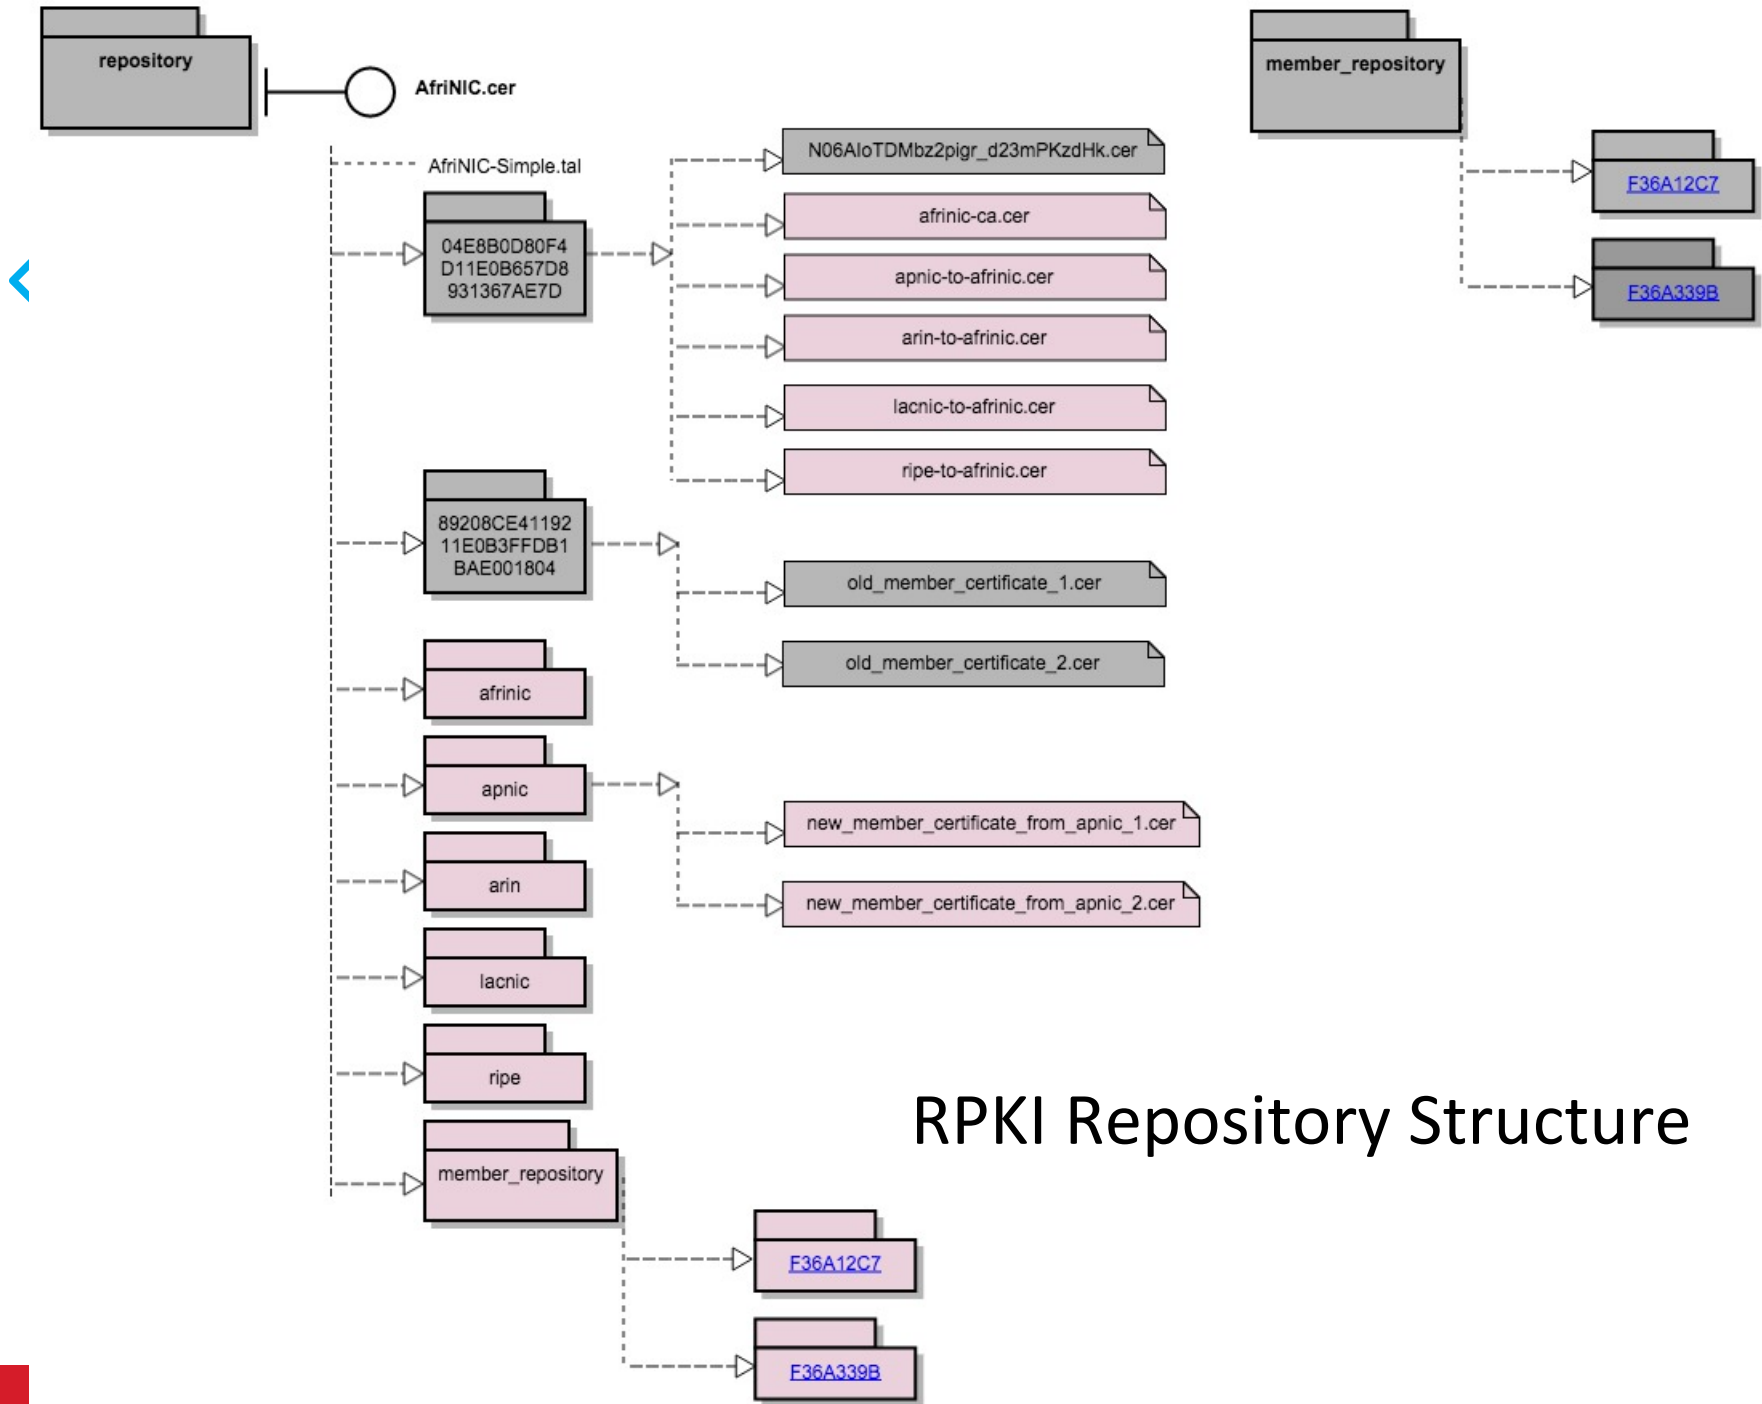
repository

AfriNIC.cer

AfriNIC-Simple.tal

04E8B0D80F4 D11E0B657D8 931367AE7D

N06AloTDMbz2pigr_d23mPKzdHk.cer

afrinic-ca.cer

apnic-to-afrinic.cer

arin-to-afrinic.cer

lacnic-to-afrinic.cer

ripe-to-afrinic.cer

89208CE41192 11E0B3FFDB1 BAE001804

old_member_certificate_1.cer

old_member_certificate_2.cer

afrinic

apnic

new_member_certificate_from_apnic_1.cer

new_member_certificate_from_apnic_2.cer

arin

lacnic

ripe

member_repository

F36A12C7

F36A339B

member_repository

F36A12C7

F36A339B

RPKI Repository Structure